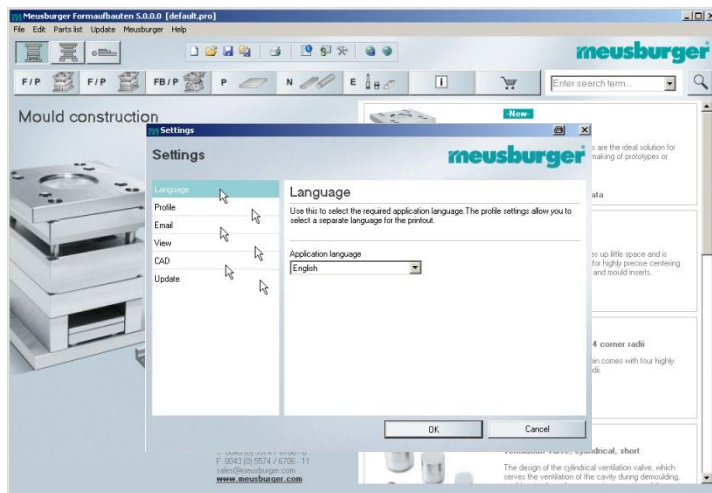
Meusburger Formaufbauten 5.0.0.0 [default.pro]

File Edit Parts list Update Meusburger Help

meusburger

F/P F/P FB/P P N E

Enter search term...

Mould construction

-New-

s are the ideal solution for making of prototypes or

ata

es up little space and is for highly precise centering and mould inserts.

4 corner radii

in comes with four highly di.

F 0043 (0) 5574 / 6706 - 11
sales@meusburger.com
www.meusburger.com

Ventilation valve, cylindrical, short

The design of the cylindrical ventilation valve, which serves the ventilation of the cavity during demoulding,

Settings

Settings

meusburger

Language
Profile
Email
View
CAD
Update

Language

Use this to select the required application language.The profile settings allow you to select a separate language for the printout.

Application language

English

OK

Cancel